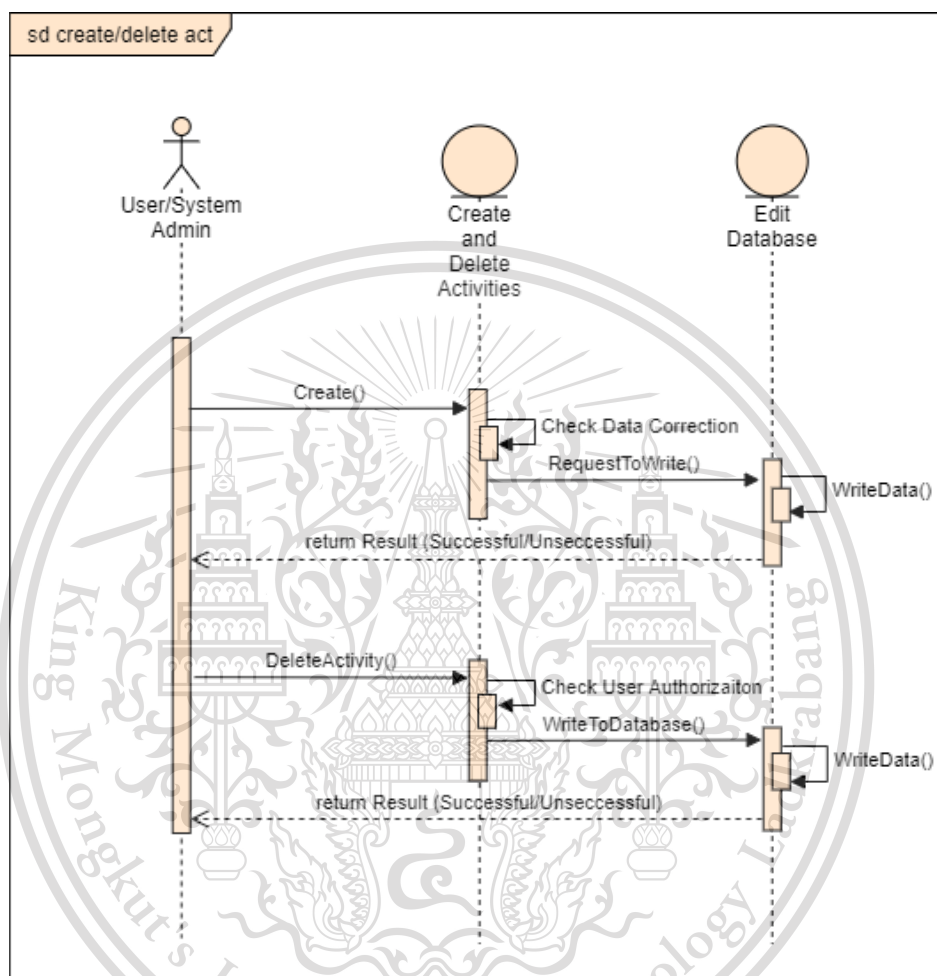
sd create/delete act

User/System Admin

Create and Delete Activities

Edit Database

Create()

Check Data Correction

RequestToWrite()

WriteData()

return Result (Successful/Unseccessful)

DeleteActivity()

Check User Authorizaiton

WriteToDatabase()

WriteData()

return Result (Successful/Unseccessful)

King Mongkut's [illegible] Technology Ladkrabang